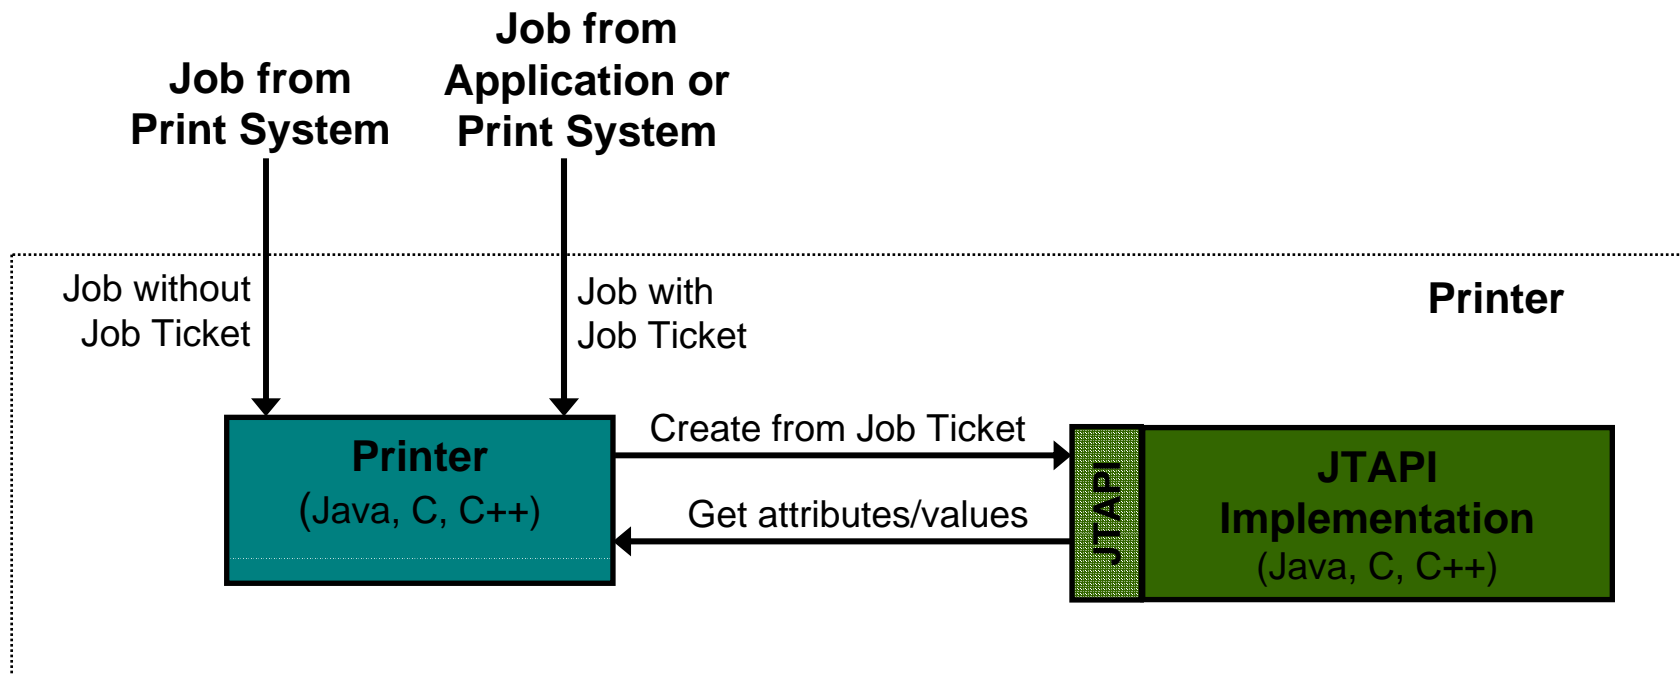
Job from Print System

Job from Application or Print System

Job without Job Ticket

Job with Job Ticket

Printer

Printer
(Java, C, C++)

Create from Job Ticket

Get attributes/values

JTAPI

JTAPI Implementation
(Java, C, C++)